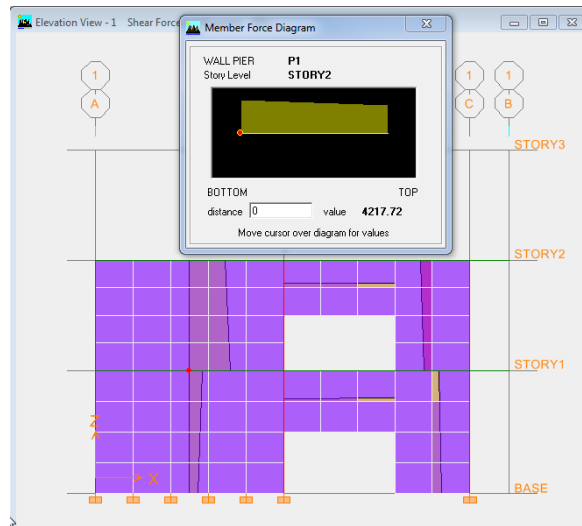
Elevation View - 1 Shear Force

Member Force Diagram

WALL PIER P1
Story Level STORY2

BOTTOM TOP
distance 0 value 4217.72
Move cursor over diagram for values

1
A
1
C
1
B

STORY3
STORY2
STORY1
BASE
Z
X